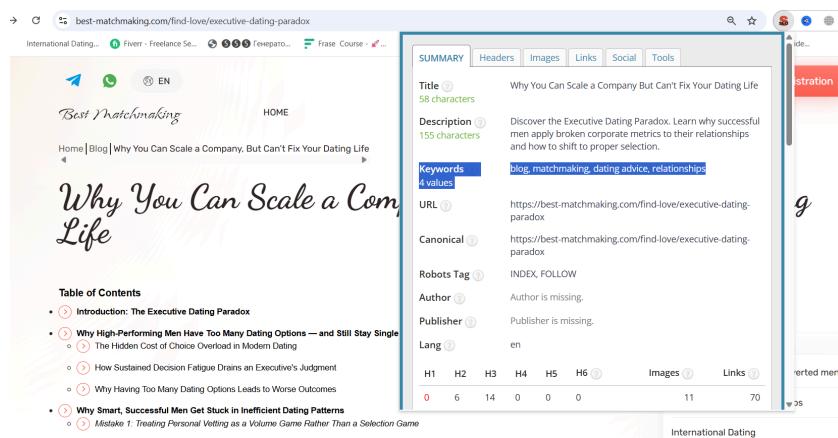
best-matchmaking.com/find-love/executive-dating-paradox

International Dating... Fiverr - Freelance Se... Генерато... Frase Course ide...

EN

Best Matchmaking

HOME

stration

Home | Blog | Why You Can Scale a Company, But Can't Fix Your Dating Life

Why You Can Scale a Comp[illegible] Life

Table of Contents

• Introduction: The Executive Dating Paradox
• Why High-Performing Men Have Too Many Dating Options — and Still Stay Single
  ◦ The Hidden Cost of Choice Overload in Modern Dating
  ◦ How Sustained Decision Fatigue Drains an Executive's Judgment
  ◦ Why Having Too Many Dating Options Leads to Worse Outcomes
• Why Smart, Successful Men Get Stuck in Inefficient Dating Patterns
  ◦ Mistake 1: Treating Personal Vetting as a Volume Game Rather Than a Selection Game

SUMMARY | Headers | Images | Links | Social | Tools

Title
58 characters
Why You Can Scale a Company But Can't Fix Your Dating Life

Description
155 characters
Discover the Executive Dating Paradox. Learn why successful men apply broken corporate metrics to their relationships and how to shift to proper selection.

Keywords
4 values
blog, matchmaking, dating advice, relationships

URL
https://best-matchmaking.com/find-love/executive-dating-paradox

Canonical
https://best-matchmaking.com/find-love/executive-dating-paradox

Robots Tag
INDEX, FOLLOW

Author
Author is missing.

Publisher
Publisher is missing.

Lang
en

| H1 | H2 | H3 | H4 | H5 | H6 | Images | Links |
|---|---|---|---|---|---|---|---|
| 0 | 6 | 14 | 0 | 0 | 0 | 11 | 70 |

verted men

International Dating